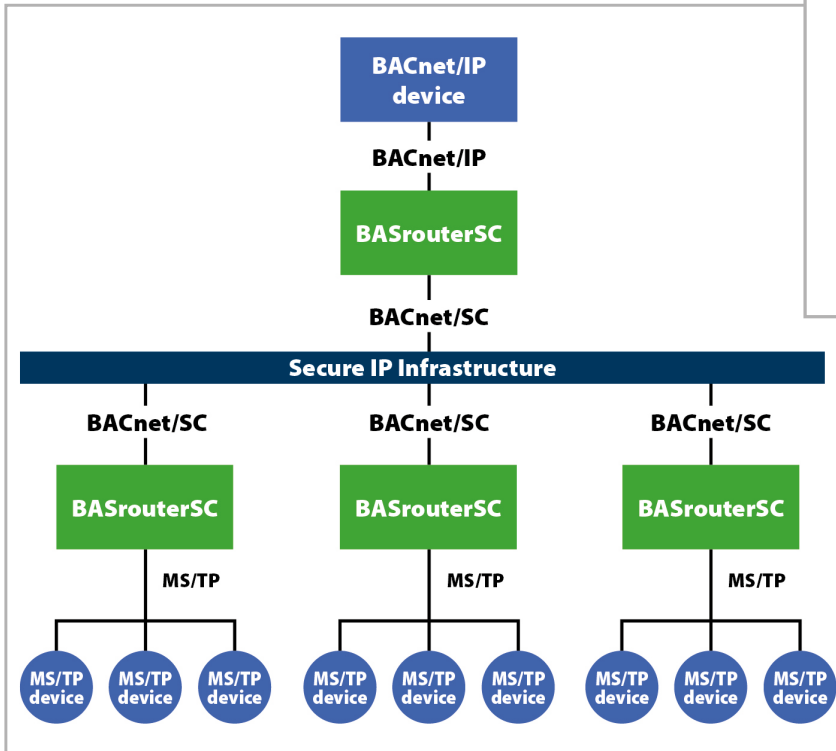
BACnet/IP device

BACnet/IP

BASrouterSC

BACnet/SC

Secure IP Infrastructure

BACnet/SC

BASrouterSC

MS/TP

MS/TP device

MS/TP device

MS/TP device

BACnet/SC

BASrouterSC

MS/TP

MS/TP device

MS/TP device

MS/TP device

BACnet/SC

BASrouterSC

MS/TP

MS/TP device

MS/TP device

MS/TP device